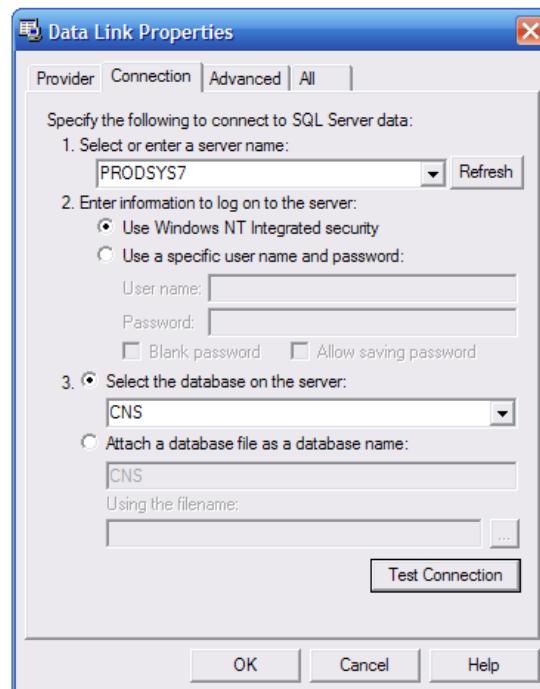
Data Link Properties

Provider | Connection | Advanced | All

Specify the following to connect to SQL Server data:

1. Select or enter a server name:

PRODSYS7

Refresh

2. Enter information to log on to the server:

Use Windows NT Integrated security

Use a specific user name and password:

User name:

Password:

Blank password

Allow saving password

3. Select the database on the server:

CNS

Attach a database file as a database name:

CNS

Using the filename:

...

Test Connection

OK

Cancel

Help